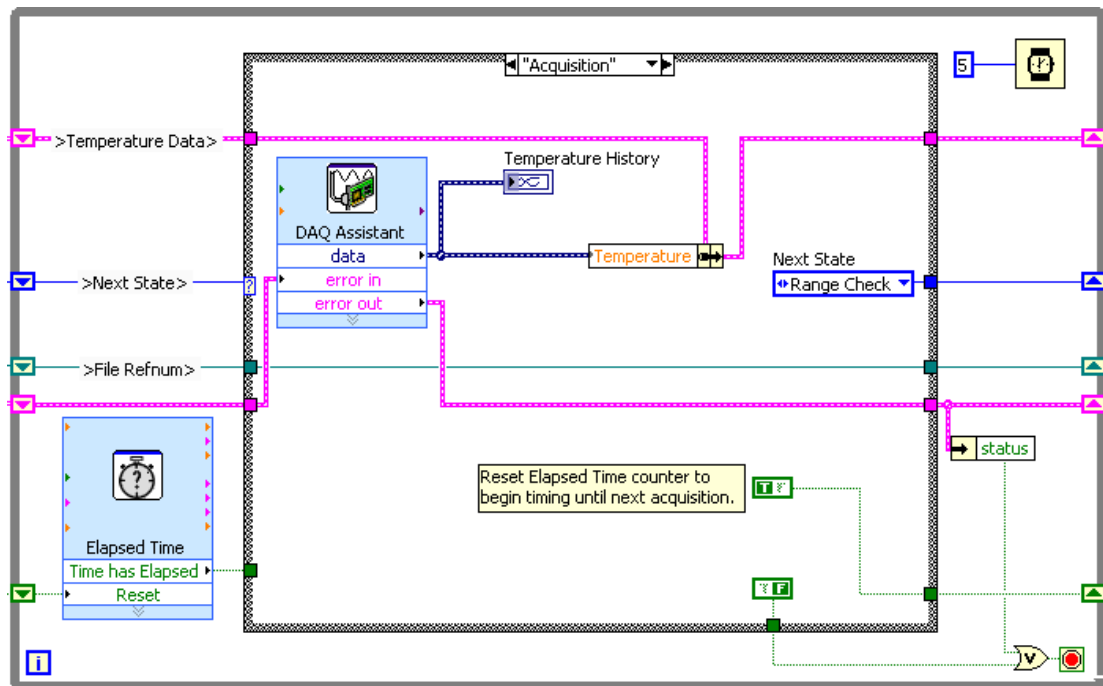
"Acquisition"

5

>Temperature Data>

Temperature History

DAQ Assistant
data
error in
error out

Temperature

>Next State>

Next State
Range Check

>File Refnum>

status

Elapsed Time
Time has Elapsed
Reset

Reset Elapsed Time counter to begin timing until next acquisition.

T

F

i